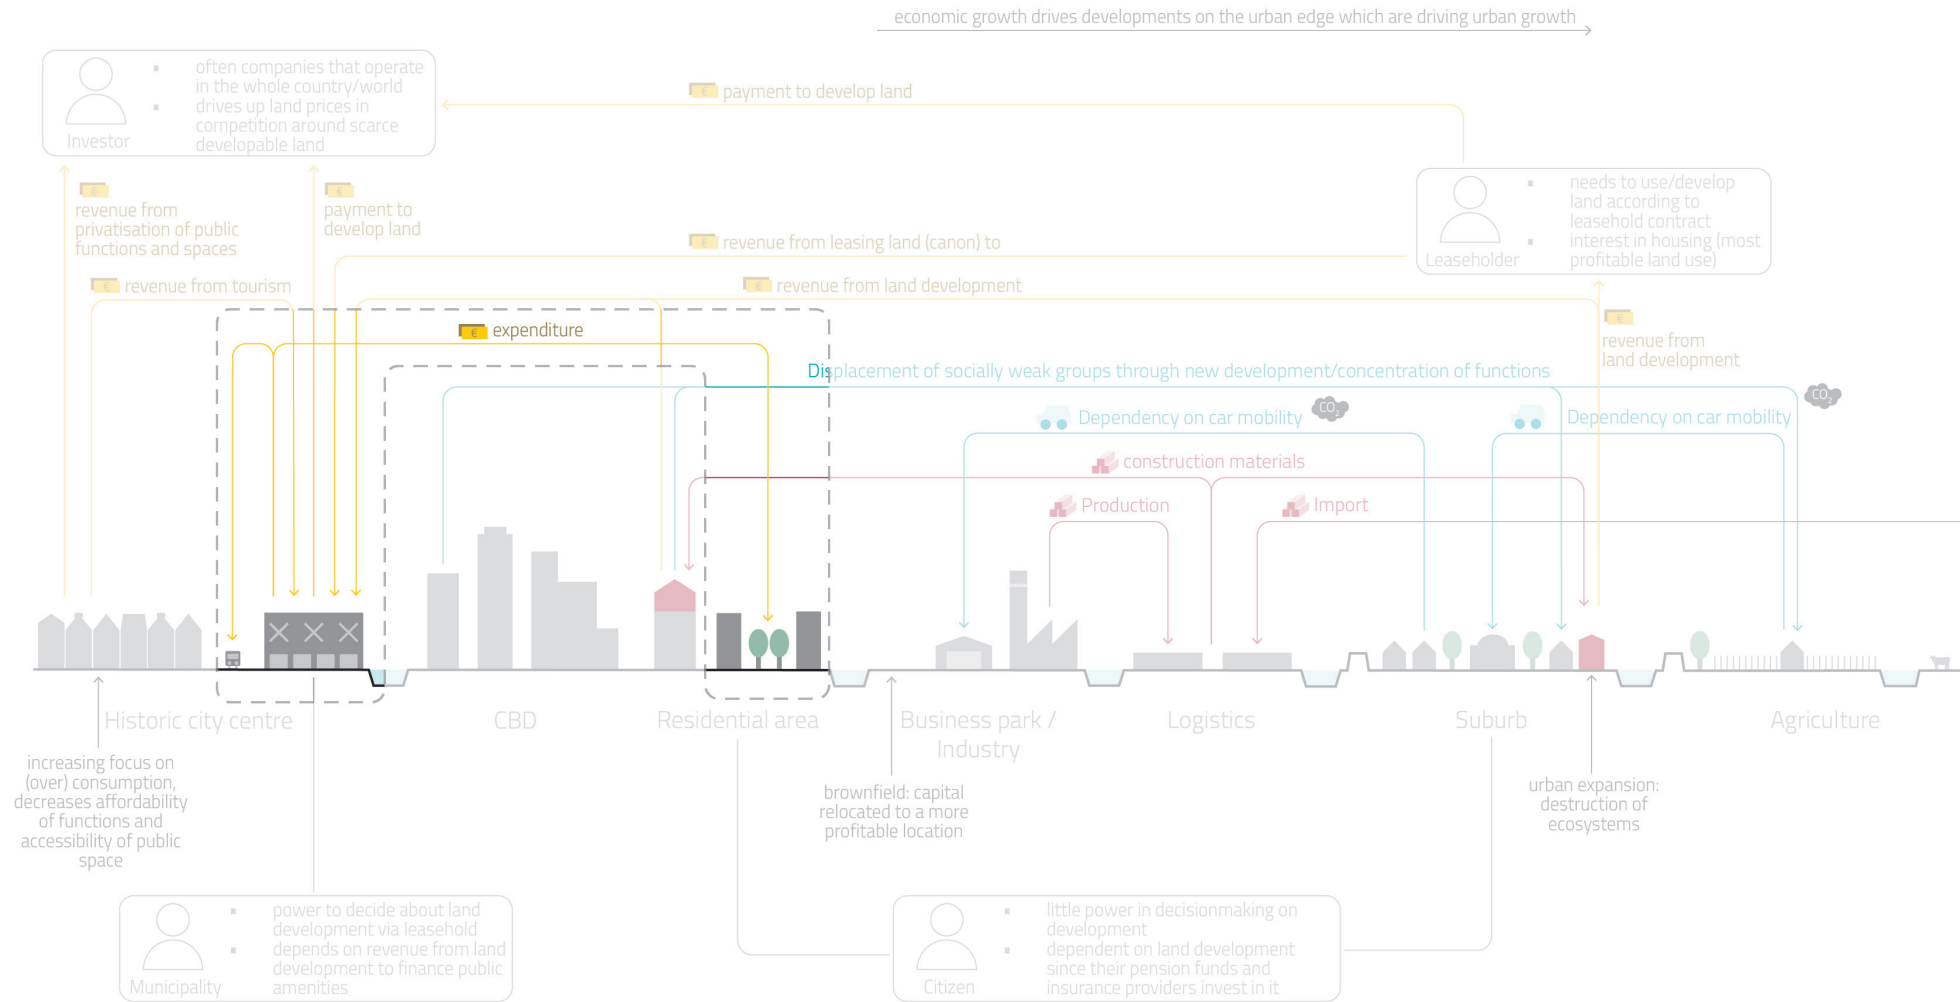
economic growth drives developments on the urban edge which are driving urban growth

Investor

- often companies that operate in the whole country/world
- drives up land prices in competition around scarce developable land

payment to develop land

revenue from privatisation of public functions and spaces

payment to develop land

revenue from leasing land (canon) to

Leaseholder

- needs to use/develop land according to leasehold contract
- interest in housing (most profitable land use)

revenue from tourism

revenue from land development

expenditure

revenue from land development

Displacement of socially weak groups through new development/concentration of functions

Dependency on car mobility

$CO_2$

Dependency on car mobility

$CO_2$

construction materials

Production

Import

Historic city centre

CBD

Residential area

Business park / Industry

Logistics

Suburb

Agriculture

increasing focus on (over) consumption, decreases affordability of functions and accessibility of public space

brownfield: capital relocated to a more profitable location

urban expansion: destruction of ecosystems

Municipality

- power to decide about land development via leasehold
- depends on revenue from land development to finance public amenities

Citizen

- little power in decisionmaking on development
- dependent on land development since their pension funds and insurance providers invest in it